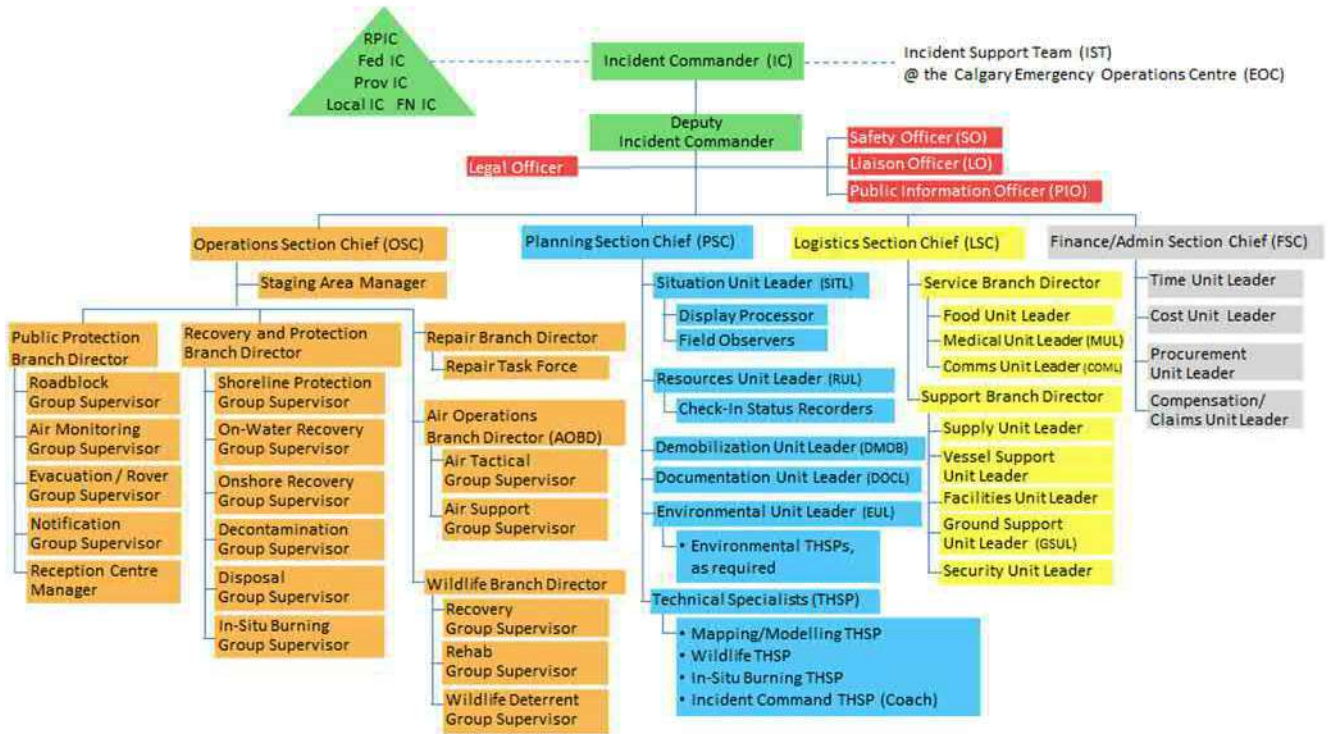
RPIC
Fed IC
Prov IC
Local IC FN IC

Incident Commander (IC)

Incident Support Team (IST)
@ the Calgary Emergency Operations Centre (EOC)

Deputy
Incident Commander

Safety Officer (SO)
Liaison Officer (LO)
Public Information Officer (PIO)

Legal Officer

Operations Section Chief (OSC)

Staging Area Manager

Public Protection Branch Director
Roadblock Group Supervisor
Air Monitoring Group Supervisor
Evacuation / Rover Group Supervisor
Notification Group Supervisor
Reception Centre Manager

Recovery and Protection Branch Director
Shoreline Protection Group Supervisor
On-Water Recovery Group Supervisor
Onshore Recovery Group Supervisor
Decontamination Group Supervisor
Disposal Group Supervisor
In-Situ Burning Group Supervisor

Repair Branch Director
Repair Task Force

Air Operations Branch Director (AOBD)
Air Tactical Group Supervisor
Air Support Group Supervisor

Wildlife Branch Director
Recovery Group Supervisor
Rehab Group Supervisor
Wildlife Deterrent Group Supervisor

Planning Section Chief (PSC)

Situation Unit Leader (SITL)
Display Processor
Field Observers

Resources Unit Leader (RUL)
Check-In Status Recorders

Demobilization Unit Leader (DMOB)
Documentation Unit Leader (DOCL)
Environmental Unit Leader (EUL)
• Environmental THSPs, as required

Technical Specialists (THSP)
• Mapping/Modelling THSP
• Wildlife THSP
• In-Situ Burning THSP
• Incident Command THSP (Coach)

Logistics Section Chief (LSC)

Service Branch Director
Food Unit Leader
Medical Unit Leader (MUL)
Comms Unit Leader (COML)

Support Branch Director
Supply Unit Leader
Vessel Support Unit Leader
Facilities Unit Leader
Ground Support Unit Leader (GSUL)
Security Unit Leader

Finance/Admin Section Chief (FSC)
Time Unit Leader
Cost Unit Leader
Procurement Unit Leader
Compensation/ Claims Unit Leader